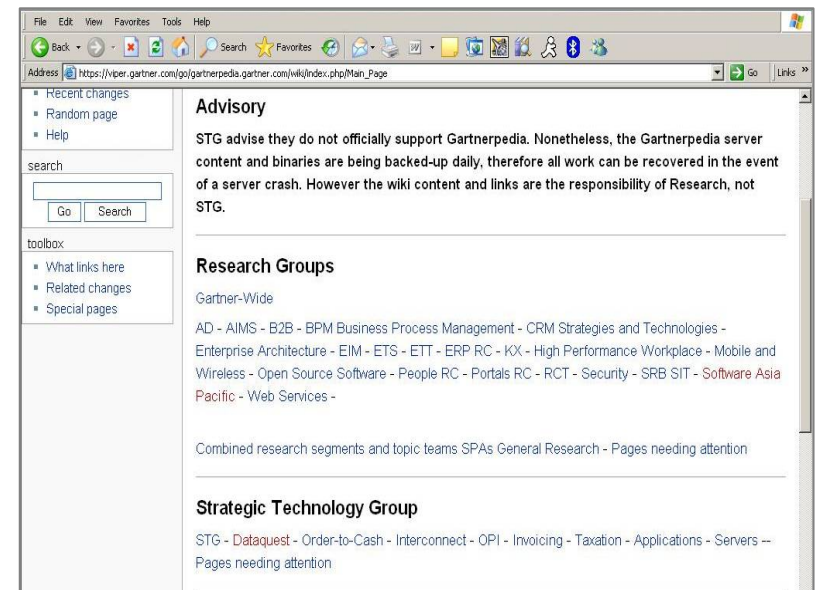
File Edit View Favorites Tools Help

Back Search Favorites

Address https://viper.gartner.com/go/gartnerpedia.gartner.com/wiki/index.php/Main_Page Go Links »

- Recent changes
- Random page
- Help

search

Go Search

toolbox

- What links here
- Related changes
- Special pages

Advisory

STG advise they do not officially support Gartnerpedia. Nonetheless, the Gartnerpedia server content and binaries are being backed-up daily, therefore all work can be recovered in the event of a server crash. However the wiki content and links are the responsibility of Research, not STG.

Research Groups

Gartner-Wide

AD - AIMS - B2B - BPM Business Process Management - CRM Strategies and Technologies - Enterprise Architecture - EIM - ETS - ETT - ERP RC - KX - High Performance Workplace - Mobile and Wireless - Open Source Software - People RC - Portals RC - RCT - Security - SRB SIT - Software Asia Pacific - Web Services -

Combined research segments and topic teams SPAs General Research - Pages needing attention

Strategic Technology Group

STG - Dataquest - Order-to-Cash - Interconnect - OPI - Invoicing - Taxation - Applications - Servers -- Pages needing attention